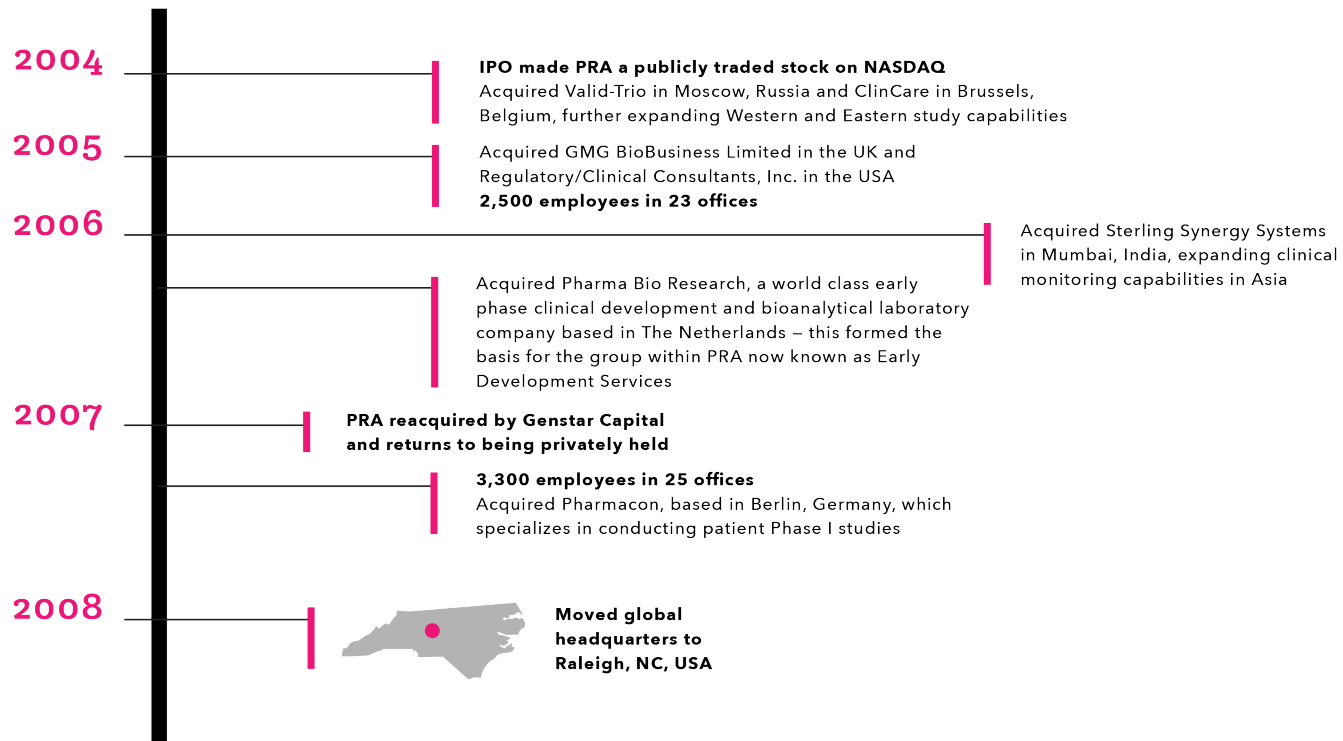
2004

IPO made PRA a publicly traded stock on NASDAQ
Acquired Valid-Trio in Moscow, Russia and ClinCare in Brussels, Belgium, further expanding Western and Eastern study capabilities

2005

Acquired GMG BioBusiness Limited in the UK and Regulatory/Clinical Consultants, Inc. in the USA
2,500 employees in 23 offices

2006

Acquired Sterling Synergy Systems in Mumbai, India, expanding clinical monitoring capabilities in Asia

Acquired Pharma Bio Research, a world class early phase clinical development and bioanalytical laboratory company based in The Netherlands – this formed the basis for the group within PRA now known as Early Development Services

2007

PRA reacquired by Genstar Capital and returns to being privately held

3,300 employees in 25 offices
Acquired Pharmacon, based in Berlin, Germany, which specializes in conducting patient Phase I studies

2008

Moved global headquarters to Raleigh, NC, USA